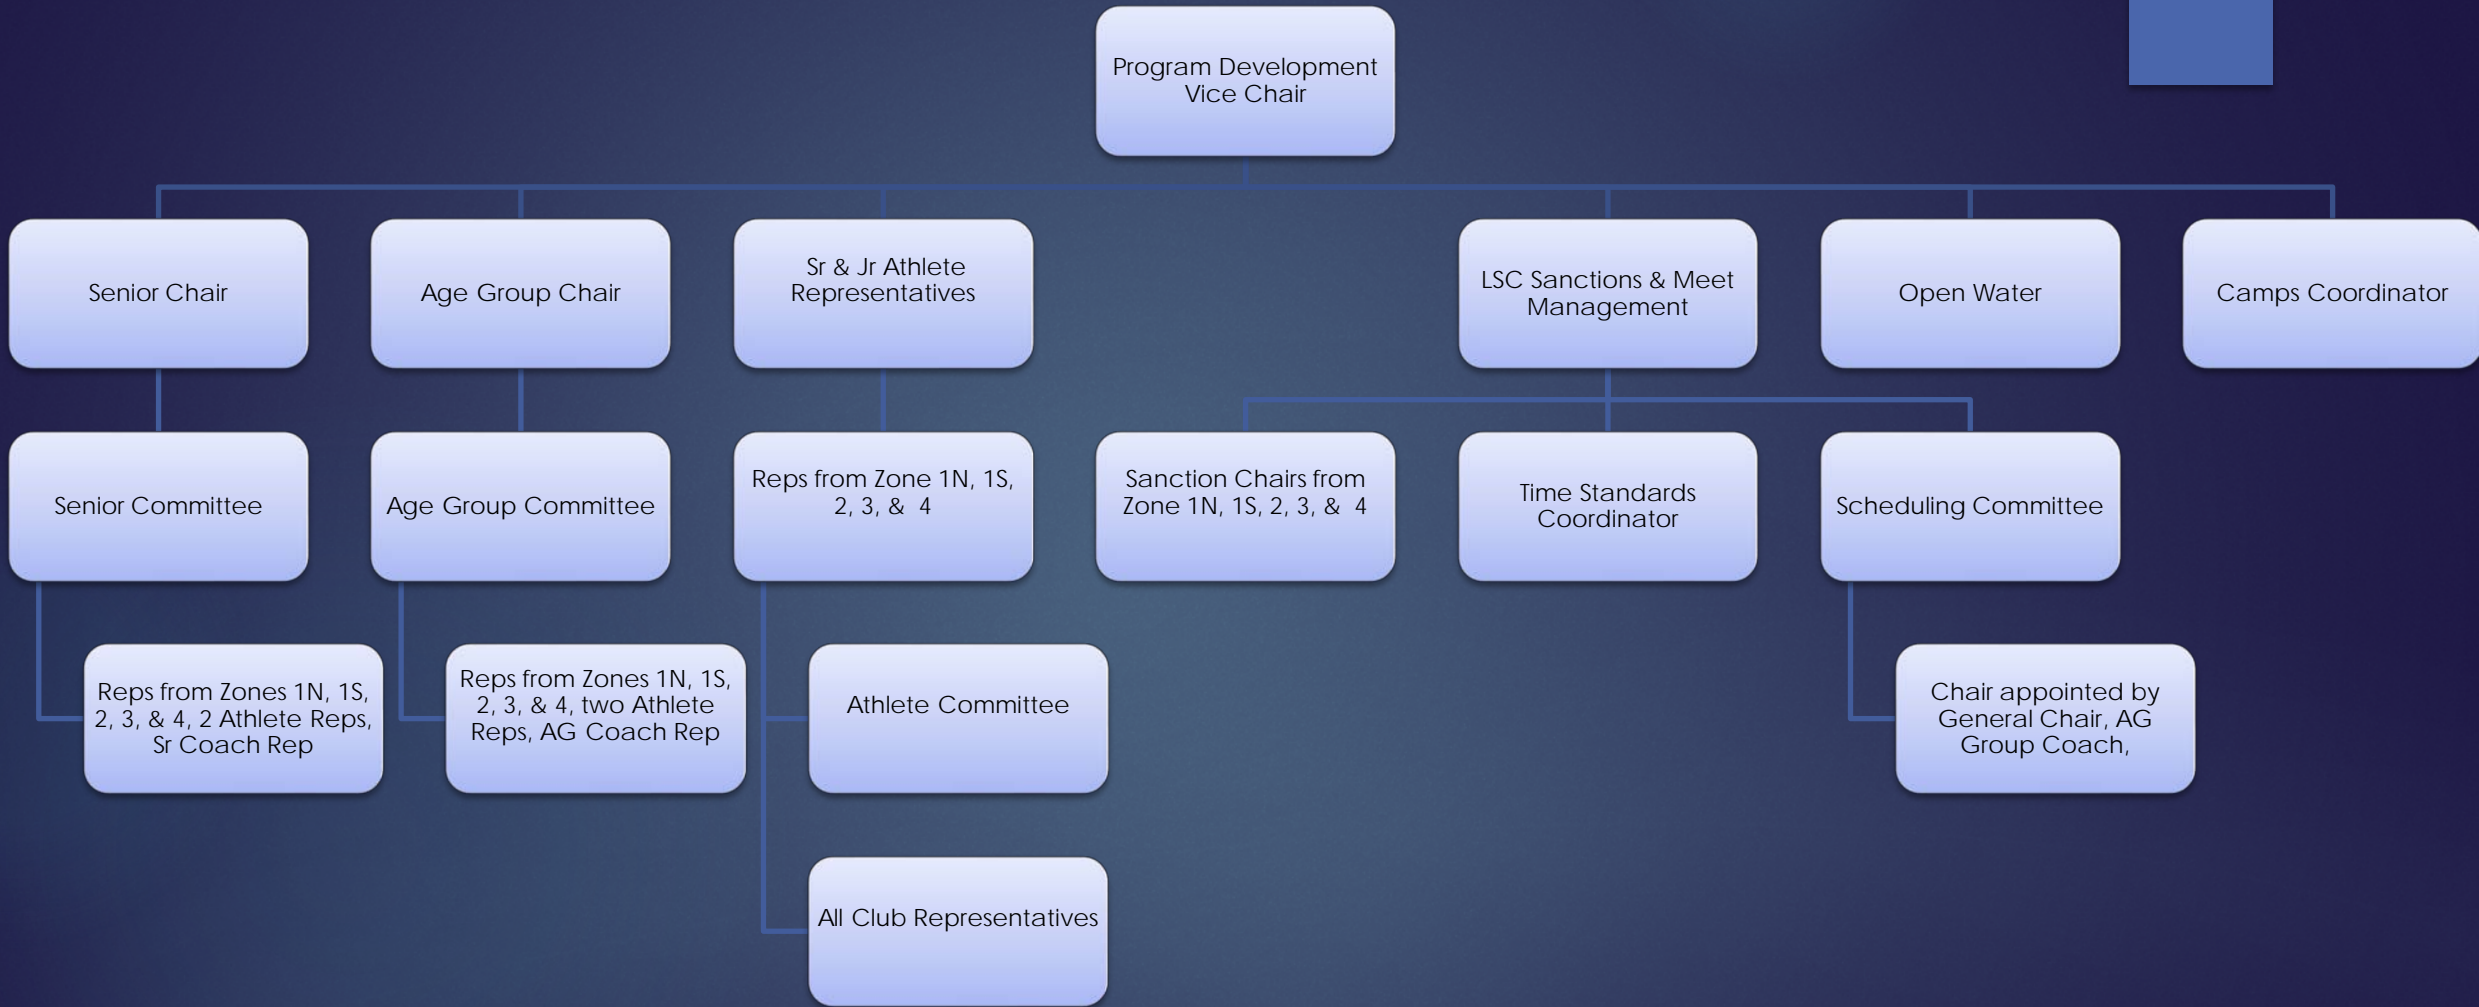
Program Development Vice Chair

Senior Chair

Age Group Chair

Sr & Jr Athlete Representatives

LSC Sanctions & Meet Management

Open Water

Camps Coordinator

Senior Committee

Age Group Committee

Reps from Zone 1N, 1S, 2, 3, & 4

Sanction Chairs from Zone 1N, 1S, 2, 3, & 4

Time Standards Coordinator

Scheduling Committee

Reps from Zones 1N, 1S, 2, 3, & 4, 2 Athlete Reps, Sr Coach Rep

Reps from Zones 1N, 1S, 2, 3, & 4, two Athlete Reps, AG Coach Rep

Athlete Committee

Chair appointed by General Chair, AG Group Coach,

All Club Representatives